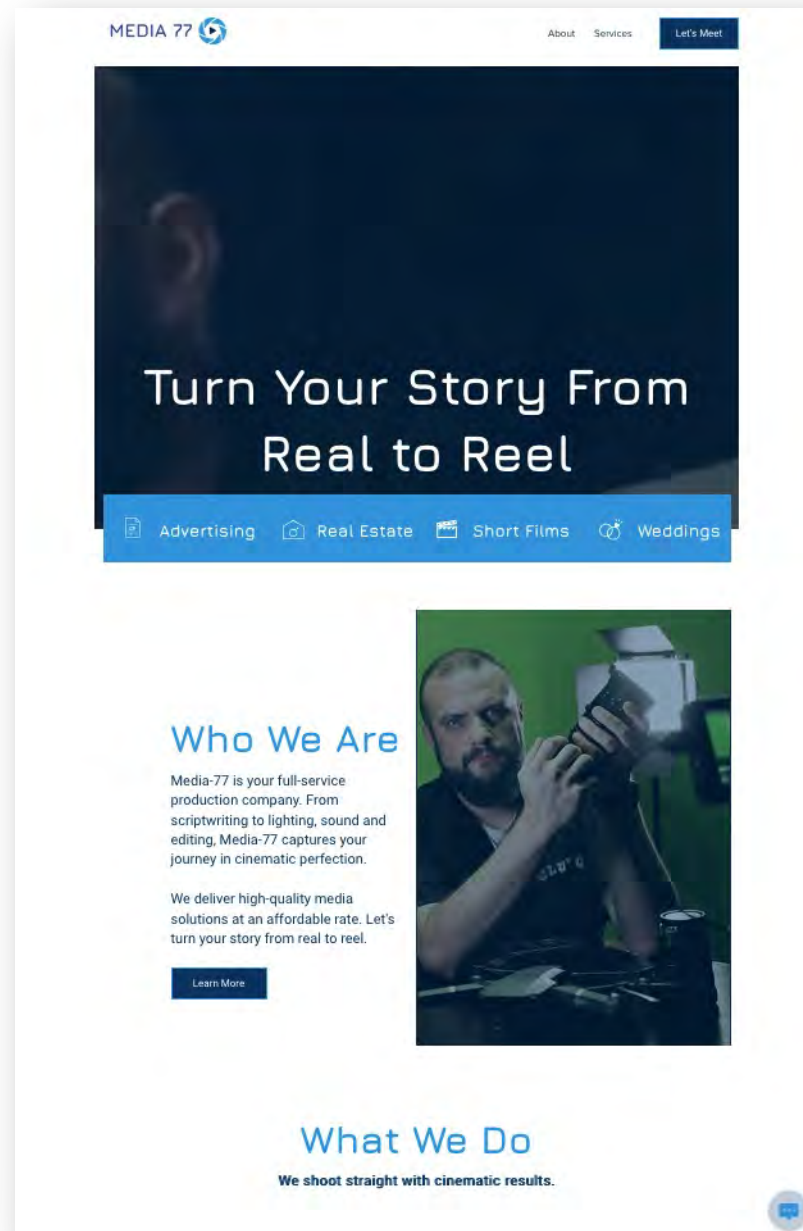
MEDIA 77

About Services Let's Meet

Turn Your Story From Real to Reel

Advertising Real Estate Short Films Weddings

Who We Are

Media-77 is your full-service production company. From scriptwriting to lighting, sound and editing, Media-77 captures your journey in cinematic perfection.

We deliver high-quality media solutions at an affordable rate. Let's turn your story from real to reel.

Learn More

What We Do

We shoot straight with cinematic results.